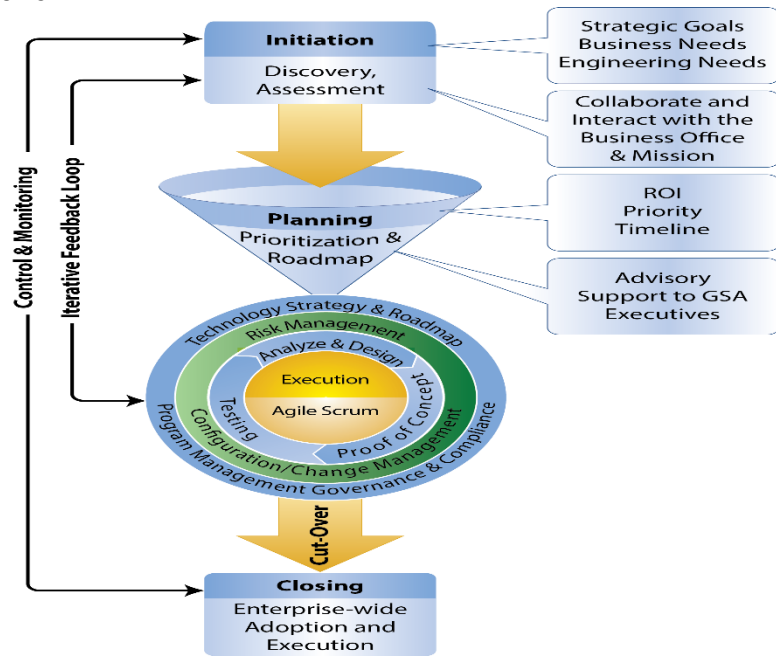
Initiation
Discovery, Assessment

Strategic Goals
Business Needs
Engineering Needs

Collaborate and Interact with the Business Office & Mission

Planning
Prioritization & Roadmap

ROI
Priority
Timeline

Advisory Support to GSA Executives

Control & Monitoring
Iterative Feedback Loop

Technology Strategy & Roadmap
Risk Management
Analyze & Design
Execution
Agile Scrum
Testing
Proof of Concept
Configuration/Change Management
Program Management Governance & Compliance

Cut-Over

Closing
Enterprise-wide Adoption and Execution